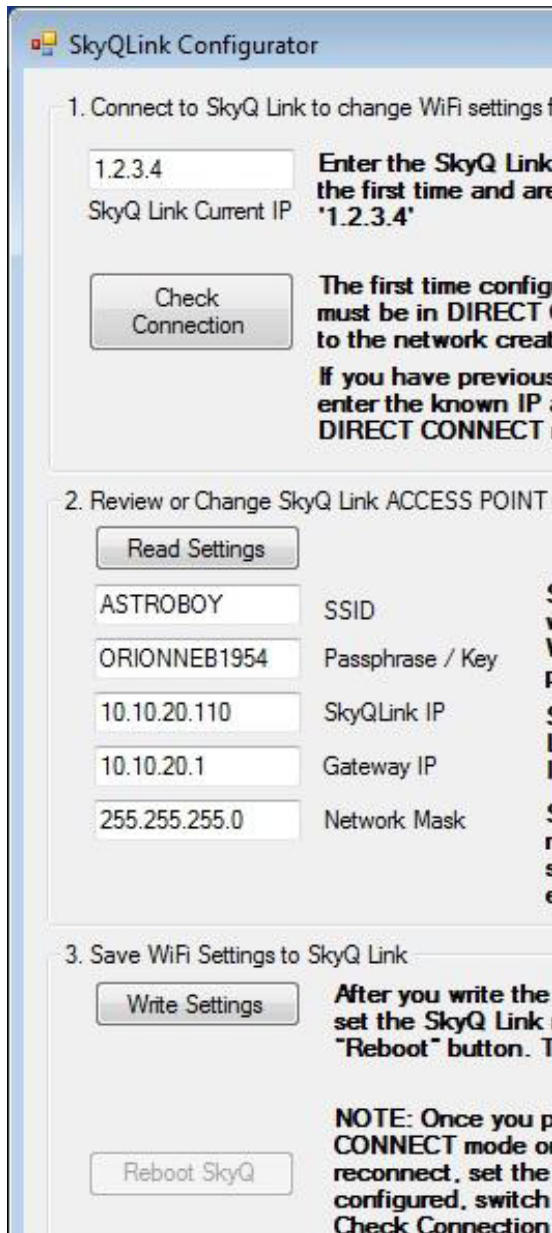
SkyQLink Configurator

1. Connect to SkyQ Link to change WiFi settings f

1.2.3.4

SkyQ Link Current IP

Enter the SkyQ Link the first time and are '1.2.3.4'

Check Connection

The first time config must be in DIRECT to the network creat

If you have previous enter the known IP DIRECT CONNECT

2. Review or Change SkyQ Link ACCESS POINT

Read Settings

ASTROBOY

SSID

ORIONNEB1954

Passphrase / Key

10.10.20.110

SkyQLink IP

10.10.20.1

Gateway IP

255.255.255.0

Network Mask

S w W p

S I I

S r s e

3. Save WiFi Settings to SkyQ Link

Write Settings

After you write the set the SkyQ Link "Reboot" button. T

NOTE: Once you p CONNECT mode o reconnect, set the configured, switch Check Connection

Reboot SkyQ